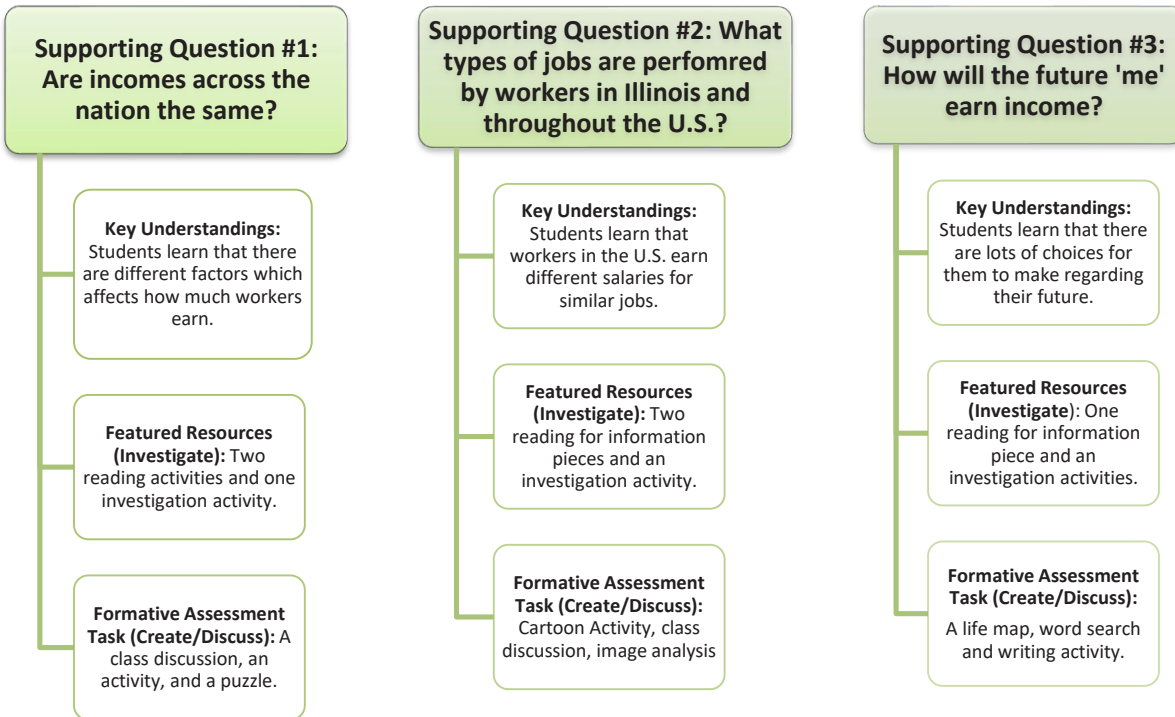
Supporting Question #1: Are incomes across the nation the same?

Key Understandings: Students learn that there are different factors which affects how much workers earn.

Featured Resources (Investigate): Two reading activities and one investigation activity.

Formative Assessment Task (Create/Discuss): A class discussion, an activity, and a puzzle.

Supporting Question #2: What types of jobs are perfomred by workers in Illinois and throughout the U.S.?

Key Understandings: Students learn that workers in the U.S. earn different salaries for similar jobs.

Featured Resources (Investigate): Two reading for information pieces and an investigation activity.

Formative Assessment Task (Create/Discuss): Cartoon Activity, class discussion, image analysis

Supporting Question #3: How will the future 'me' earn income?

Key Understandings: Students learn that there are lots of choices for them to make regarding their future.

Featured Resources (Investigate): One reading for information piece and an investigation activities.

Formative Assessment Task (Create/Discuss): A life map, word search and writing activity.